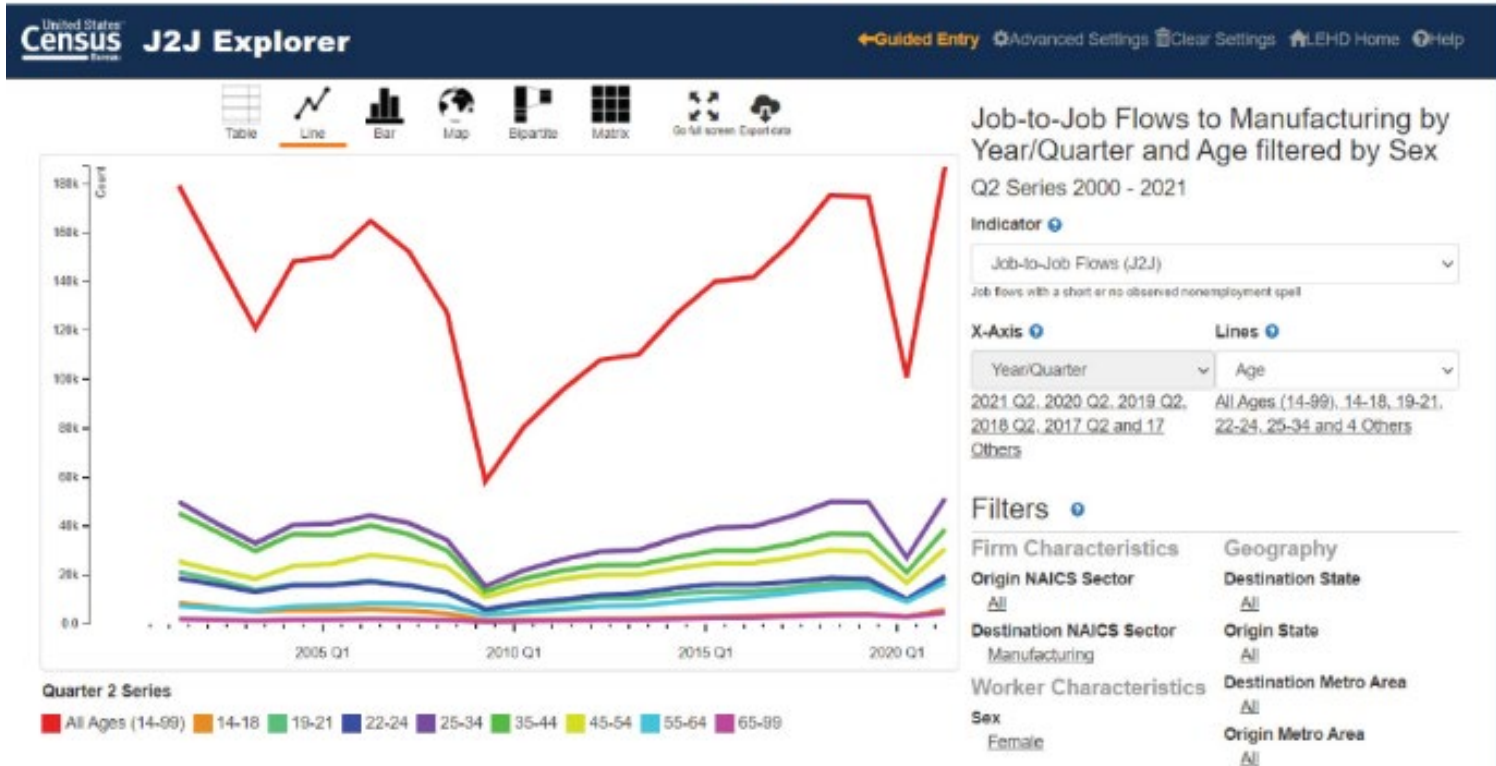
United States Census Bureau J2J Explorer

Guided Entry Advanced Settings Clear Settings LEHD Home Help

Table Line Bar Map Bipartite Matrix Go full screen Export data

Count

180k
160k
140k
120k
100k
80k
60k
40k
20k
0.0

2005 Q1 2010 Q1 2015 Q1 2020 Q1

Quarter 2 Series

All Ages (14-99) 14-18 19-21 22-24 25-34 35-44 45-54 55-64 65-99

Job-to-Job Flows to Manufacturing by Year/Quarter and Age filtered by Sex

Q2 Series 2000 - 2021

Indicator

Job-to-Job Flows (J2J)

Job flows with a short or no observed nonemployment spell

X-Axis

Year/Quarter

2021 Q2, 2020 Q2, 2019 Q2, 2018 Q2, 2017 Q2 and 17 Others

Lines

Age

All Ages (14-99), 14-18, 19-21, 22-24, 25-34 and 4 Others

Filters

Firm Characteristics

Origin NAICS Sector

All

Destination NAICS Sector

Manufacturing

Worker Characteristics

Sex

Female

Geography

Destination State

All

Origin State

All

Destination Metro Area

All

Origin Metro Area

All